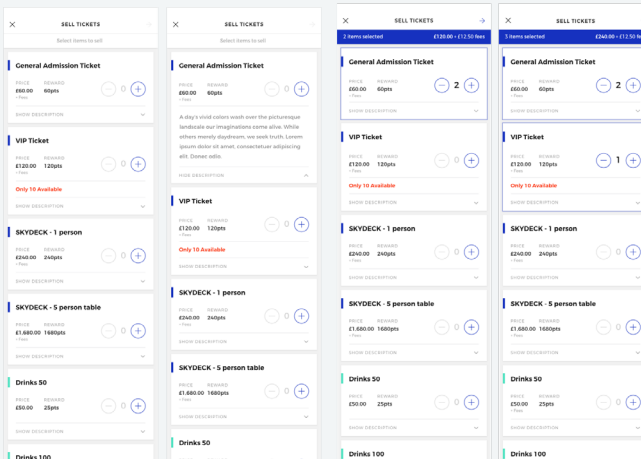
SELL TICKETS
Select items to sell

General Admission Ticket
PRICE £60.00 + Fees
REWARD 60pts
0
SHOW DESCRIPTION

VIP Ticket
PRICE £120.00 + Fees
REWARD 120pts
0
Only 10 Available
SHOW DESCRIPTION

SKYDECK - 1 person
PRICE £240.00 + Fees
REWARD 240pts
0
SHOW DESCRIPTION

SKYDECK - 5 person table
PRICE £1,680.00 + Fees
REWARD 1680pts
0
SHOW DESCRIPTION

Drinks 50
PRICE £50.00
REWARD 25pts
0
SHOW DESCRIPTION

Drinks 100

SELL TICKETS
Select items to sell

General Admission Ticket
PRICE £60.00 + Fees
REWARD 60pts
0
A day's vivid colors wash over the picturesque landscale our imaginations come alive. While others merely daydream, we seek truth. Lorem ipsum dolor sit amet, consectetuer adipiscing elit. Donec odio.
HIDE DESCRIPTION

VIP Ticket
PRICE £120.00 + Fees
REWARD 120pts
0
Only 10 Available
SHOW DESCRIPTION

SKYDECK - 1 person
PRICE £240.00 + Fees
REWARD 240pts
0
SHOW DESCRIPTION

SKYDECK - 5 person table
PRICE £1,680.00 + Fees
REWARD 1680pts
0
SHOW DESCRIPTION

Drinks 50

SELL TICKETS
2 items selected
£120.00 + £12.50 fees

General Admission Ticket
PRICE £60.00 + Fees
REWARD 60pts
2
SHOW DESCRIPTION

VIP Ticket
PRICE £120.00 + Fees
REWARD 120pts
0
Only 10 Available
SHOW DESCRIPTION

SKYDECK - 1 person
PRICE £240.00 + Fees
REWARD 240pts
0
SHOW DESCRIPTION

SKYDECK - 5 person table
PRICE £1,680.00 + Fees
REWARD 1680pts
0
SHOW DESCRIPTION

Drinks 50
PRICE £50.00
REWARD 25pts
0
SHOW DESCRIPTION

Drinks 100

SELL TICKETS
3 items selected
£240.00 + £12.50 fees

General Admission Ticket
PRICE £60.00 + Fees
REWARD 60pts
2
SHOW DESCRIPTION

VIP Ticket
PRICE £120.00 + Fees
REWARD 120pts
1
Only 10 Available
SHOW DESCRIPTION

SKYDECK - 1 person
PRICE £240.00 + Fees
REWARD 240pts
0
SHOW DESCRIPTION

SKYDECK - 5 person table
PRICE £1,680.00 + Fees
REWARD 1680pts
0
SHOW DESCRIPTION

Drinks 50
PRICE £50.00
REWARD 25pts
0
SHOW DESCRIPTION

Drinks 100